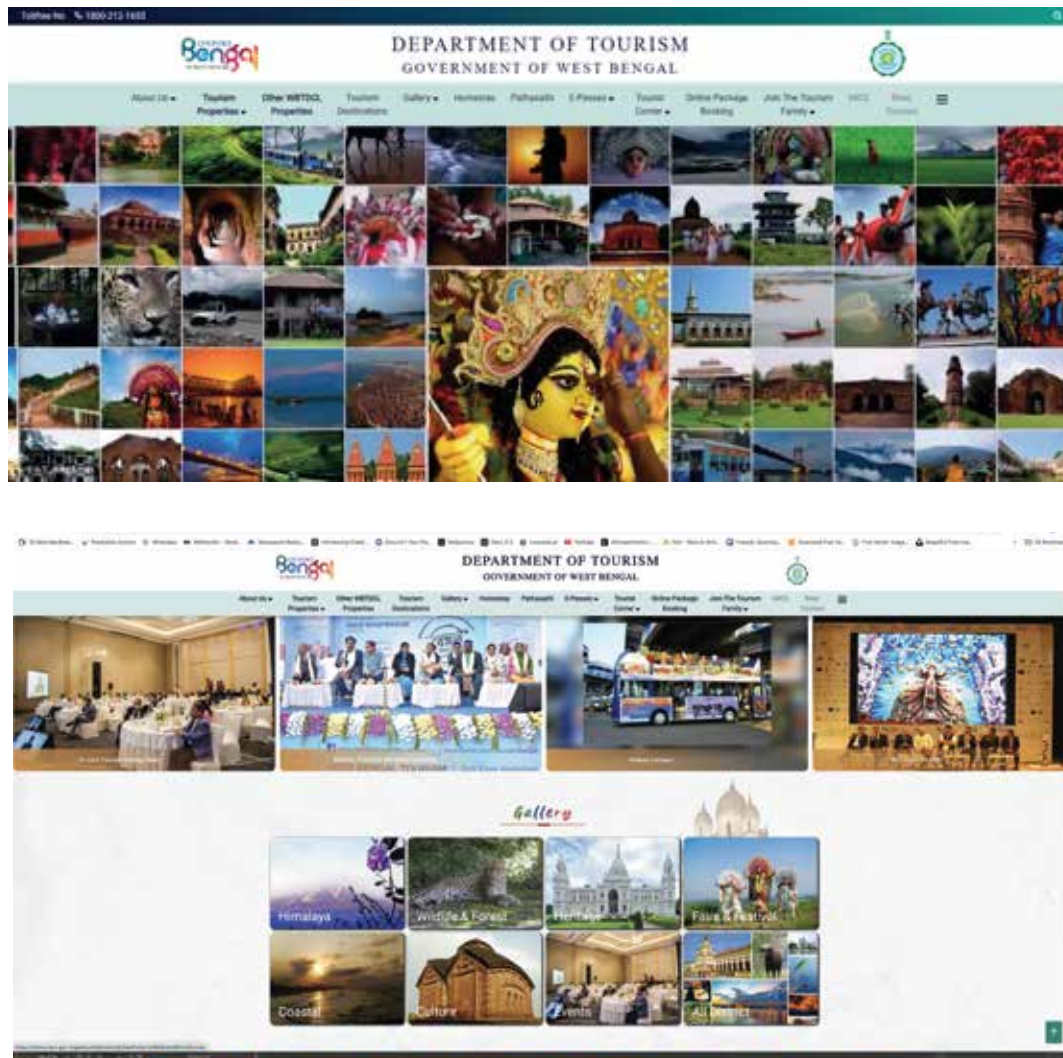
Tollfree No. 1800-212-1655

Bengal

DEPARTMENT OF TOURISM
GOVERNMENT OF WEST BENGAL

About Us ▾ Tourism Properties ▾ Other WBTDCL Properties Tourism Destinations Gallery ▾ Homestay Pathasathi E-Passes ▾ Tourist Corner ▾ Online Package Booking Join The Tourism Family ▾ MICE Rural Tourism ☰

Bengal

DEPARTMENT OF TOURISM
GOVERNMENT OF WEST BENGAL

About Us ▾ Tourism Properties ▾ Other WBTDCL Properties Tourism Destinations Gallery ▾ Homestay Pathasathi E-Passes ▾ Tourist Corner ▾ Online Package Booking Join The Tourism Family ▾ MICE Rural Tourism ☰

Gallery

Himalaya
Wildlife & Forest
Heritage
Folk & Festival
Coastal
Culture
Events
All District